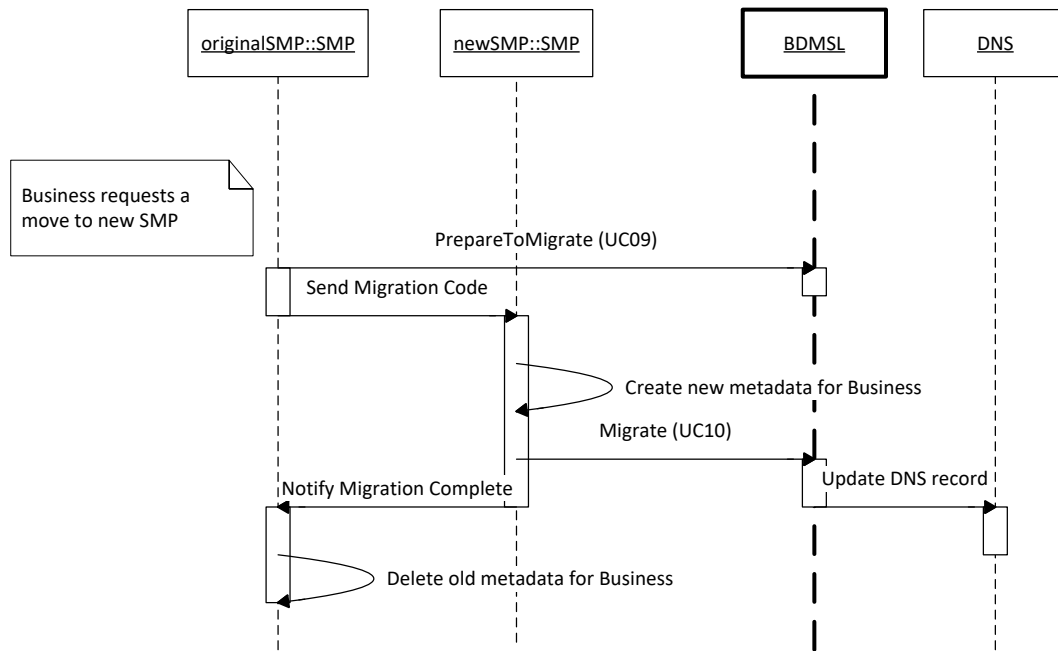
originalSMP::SMP

newSMP::SMP

BDMSL

DNS

Business requests a move to new SMP

PrepareToMigrate (UC09)

Send Migration Code

Create new metadata for Business

Migrate (UC10)

Notify Migration Complete

Update DNS record

Delete old metadata for Business